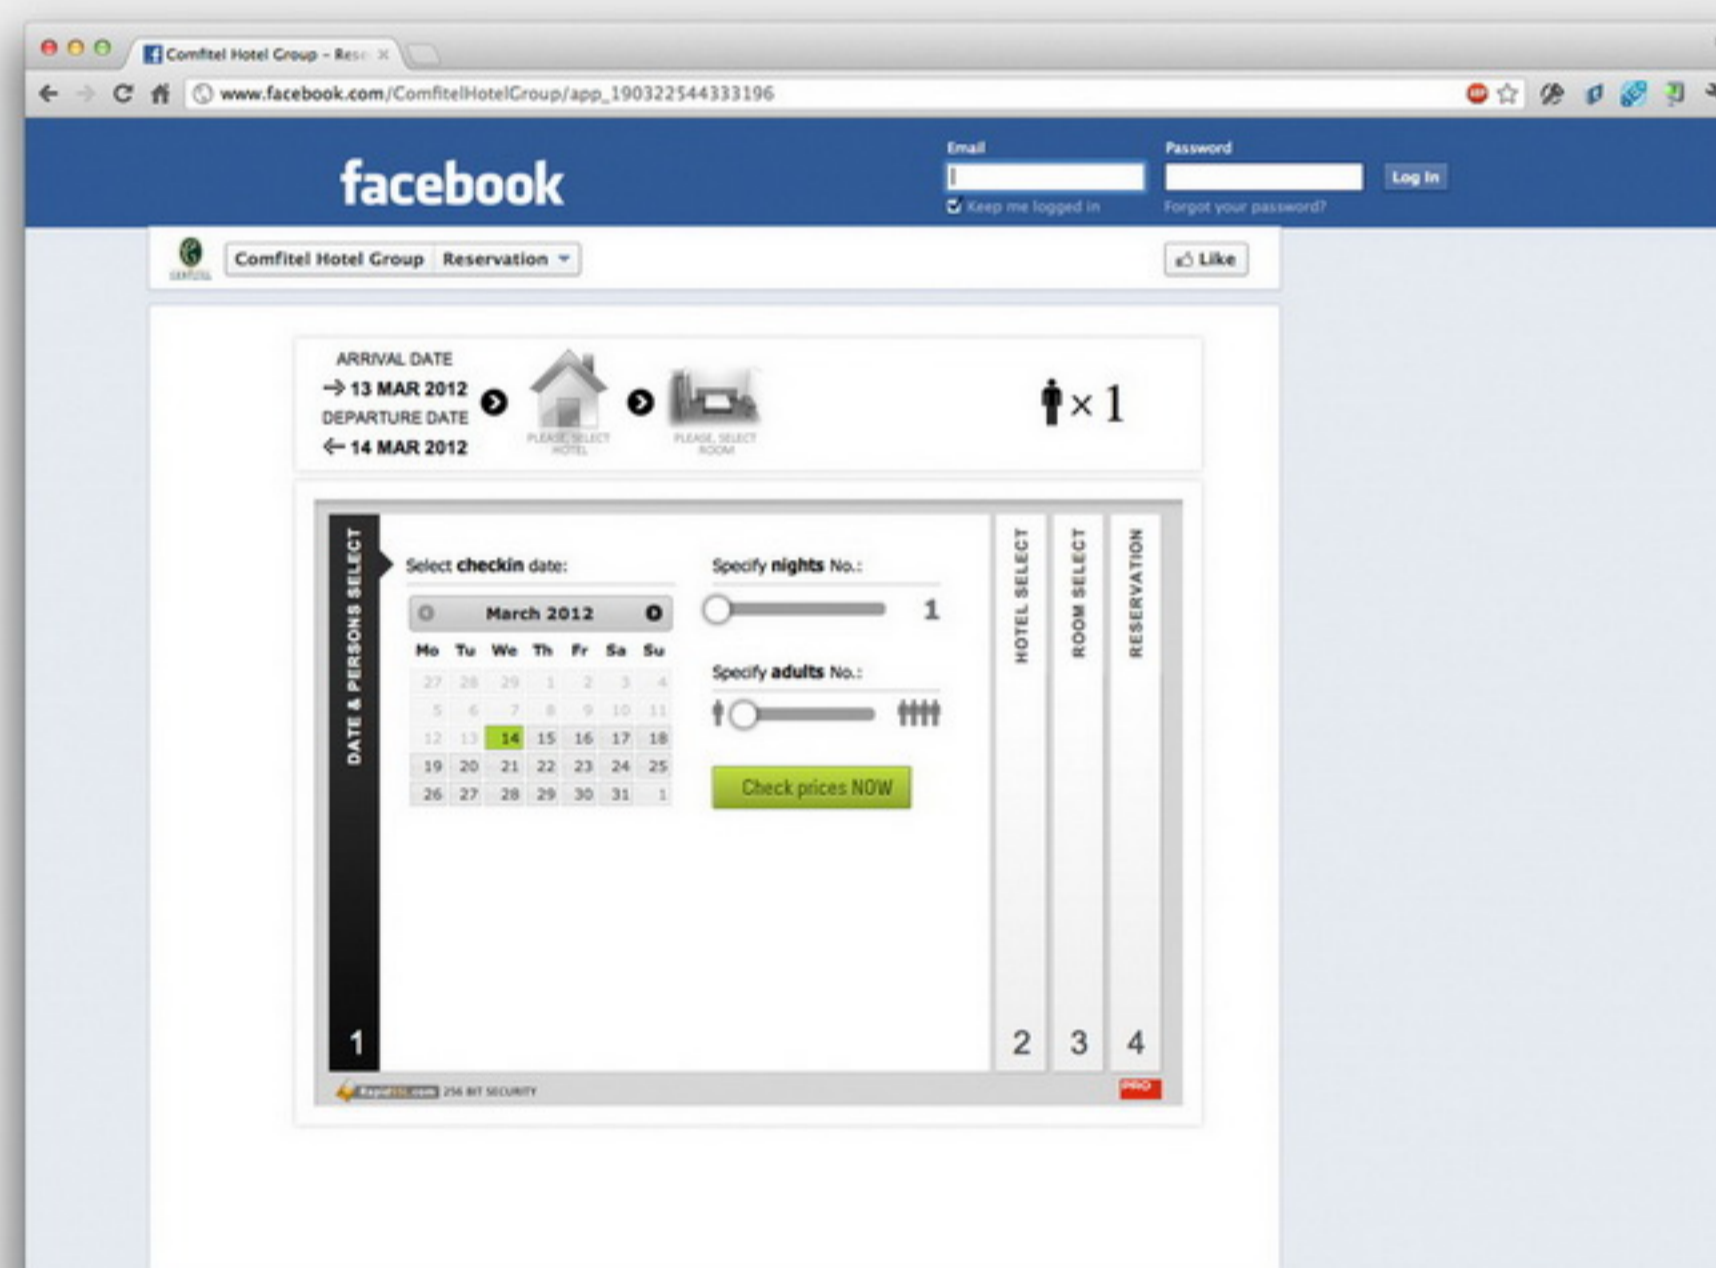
Comfitel Hotel Group – Rese ×

www.facebook.com/ComfitelHotelGroup/app_190322544333196

facebook

Email

Password

Log In

Keep me logged in

Forgot your password?

Comfitel Hotel Group | Reservation

Like

ARRIVAL DATE
13 MAR 2012
DEPARTURE DATE
14 MAR 2012

PLEASE SELECT HOTEL

PLEASE SELECT ROOM

× 1

DATE & PERSONS SELECT

1

Select checkin date:

March 2012

| Mo | Tu | We | Th | Fr | Sa | Su |
|---|---|---|---|---|---|---|
| 27 | 28 | 29 | 1 | 2 | 3 | 4 |
| 5 | 6 | 7 | 8 | 9 | 10 | 11 |
| 12 | 13 | 14 | 15 | 16 | 17 | 18 |
| 19 | 20 | 21 | 22 | 23 | 24 | 25 |
| 26 | 27 | 28 | 29 | 30 | 31 | 1 |

Specify nights No.:

1

Specify adults No.:

Check prices NOW

HOTEL SELECT

2

ROOM SELECT

3

RESERVATION

4

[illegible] 256 BIT SECURITY

PRO